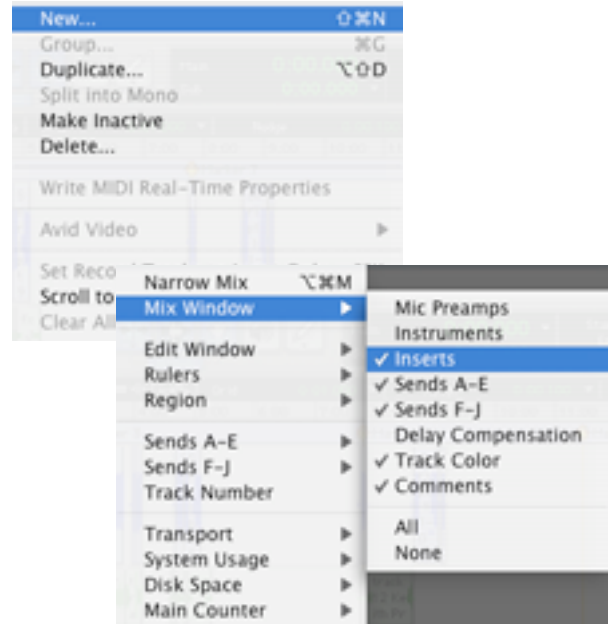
New... ⇧⌘N
Group... ⌘G
Duplicate... ⌥⇧D
Split into Mono
Make Inactive
Delete...

Write MIDI Real-Time Properties

Avid Video ▶

Set Reco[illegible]
Scroll to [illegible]
Clear All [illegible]

Narrow Mix ⌥⌘M
Mix Window ▶

Edit Window ▶
Rulers ▶
Region ▶

Sends A-E ▶
Sends F-J ▶
Track Number

Transport ▶
System Usage ▶
Disk Space ▶
Main Counter ▶

Mic Preamps
Instruments
✓ Inserts
✓ Sends A-E
✓ Sends F-J
Delay Compensation
✓ Track Color
✓ Comments

All
None